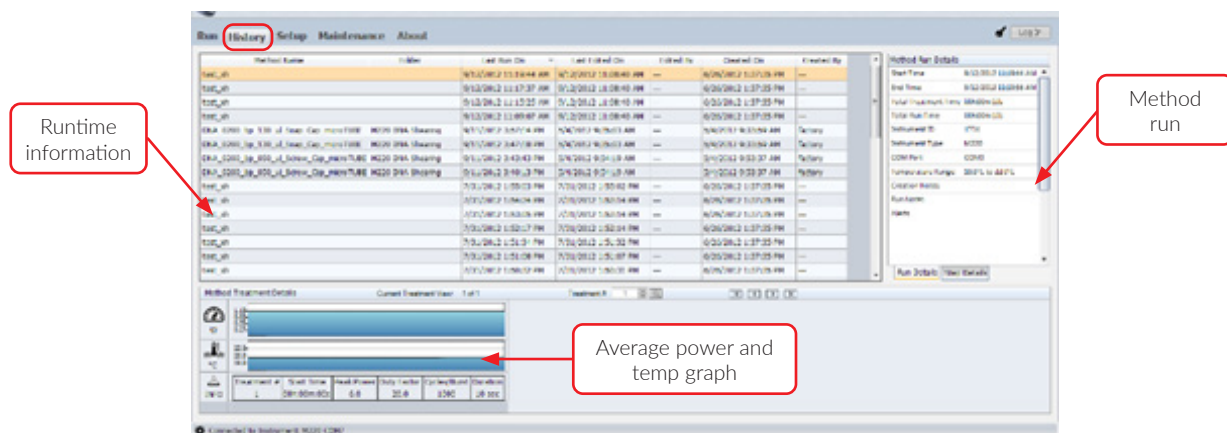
Run History Setup Maintenance About

Log In

| Method Name | Folder | Last Run On | Last Edited On | Edited By | Created On | Created By |
|---|---|---|---|---|---|---|
| test_sh | | 9/12/2012 11:16:44 AM | 9/12/2012 10:08:40 AM | --- | 6/26/2012 1:37:35 PM | --- |
| test_sh | | 9/12/2012 11:17:37 AM | 9/12/2012 10:08:40 AM | --- | 6/26/2012 1:37:35 PM | --- |
| test_sh | | 9/12/2012 11:13:35 AM | 9/12/2012 10:08:40 AM | --- | 6/26/2012 1:37:35 PM | --- |
| test_sh | | 9/12/2012 11:09:07 AM | 9/12/2012 10:08:40 AM | --- | 6/26/2012 1:37:35 PM | --- |
| DNA_0200_bp_130_ul_Snap_Cap_microTUBE | M220 DNA Shearing | 9/11/2012 3:57:14 PM | 5/4/2012 9:05:03 AM | --- | 5/4/2012 9:05:03 AM | factory |
| DNA_0200_bp_130_ul_Snap_Cap_microTUBE | M220 DNA Shearing | 9/11/2012 3:47:08 PM | 5/4/2012 9:05:03 AM | --- | 5/4/2012 9:05:03 AM | factory |
| DNA_0200_bp_050_ul_Screw_Cap_microTUBE | M220 DNA Shearing | 9/11/2012 3:43:43 PM | 5/4/2012 9:04:18 AM | --- | 5/4/2012 9:03:37 AM | factory |
| DNA_0200_bp_050_ul_Screw_Cap_microTUBE | M220 DNA Shearing | 9/11/2012 3:40:23 PM | 5/4/2012 9:04:18 AM | --- | 5/4/2012 9:03:37 AM | factory |
| test_sh | | 7/31/2012 1:55:03 PM | 7/31/2012 1:55:02 PM | --- | 6/26/2012 1:37:35 PM | --- |
| test_sh | | 7/31/2012 1:54:54 PM | 7/31/2012 1:54:54 PM | --- | 6/26/2012 1:37:35 PM | --- |
| test_sh | | 7/31/2012 1:53:26 PM | 7/31/2012 1:53:54 PM | --- | 6/26/2012 1:37:35 PM | --- |
| test_sh | | 7/31/2012 1:52:17 PM | 7/31/2012 1:52:14 PM | --- | 6/26/2012 1:37:35 PM | --- |
| test_sh | | 7/31/2012 1:51:31 PM | 7/31/2012 1:51:32 PM | --- | 6/26/2012 1:37:35 PM | --- |
| test_sh | | 7/31/2012 1:51:08 PM | 7/31/2012 1:51:07 PM | --- | 6/26/2012 1:37:35 PM | --- |
| test_sh | | 7/31/2012 1:50:37 PM | 7/31/2012 1:50:35 PM | --- | 6/26/2012 1:37:35 PM | --- |

Method Run Details
Start Time
End Time
Total Treatment Time
Total Run Time
Instrument ID
Instrument Type M220
COM Port COM3
Temperature Range
Creation Notes
Run Notes
Alerts

Run Details | View Details

Method Treatment Details | Current Treatment View 1 of 1 | Treatment #

| Treatment # | Start Time | Peak Power | Duty Factor | Cycles/Burst | Duration |
|---|---|---|---|---|---|
| 1 | 00h:00m:00s | 0.0 | 20.0 | 0200 | 10 sec |

INFO

Connected to Instrument M220

Runtime information

Method run

Average power and temp graph